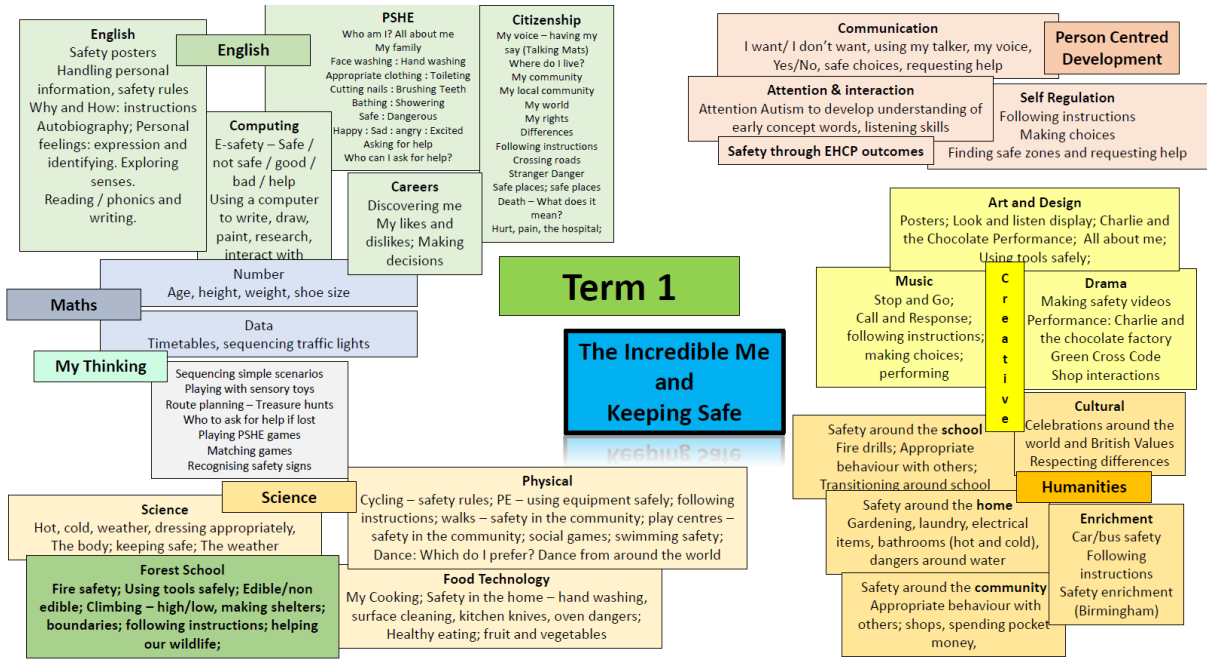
English
Safety posters
Handling personal information, safety rules
Why and How: instructions
Autobiography; Personal feelings: expression and identifying. Exploring senses.
Reading / phonics and writing.

English

PSHE
Who am I? All about me
My family
Face washing : Hand washing
Appropriate clothing : Toileting
Cutting nails : Brushing Teeth
Bathing : Showering
Safe : Dangerous
Happy : Sad : angry : Excited
Asking for help
Who can I ask for help?

Citizenship
My voice – having my say (Talking Mats)
Where do I live?
My community
My local community
My world
My rights
Differences
Following instructions
Crossing roads
Stranger Danger
Safe places; safe places
Death – What does it mean?
Hurt, pain, the hospital;

Computing
E-safety – Safe / not safe / good / bad / help
Using a computer to write, draw, paint, research, interact with

Careers
Discovering me
My likes and dislikes; Making decisions

Communication
I want/ I don't want, using my talker, my voice, Yes/No, safe choices, requesting help

Person Centred Development

Attention & interaction
Attention Autism to develop understanding of early concept words, listening skills

Self Regulation
Following instructions
Making choices
Finding safe zones and requesting help

Safety through EHCP outcomes

Number
Age, height, weight, shoe size

Maths

Data
Timetables, sequencing traffic lights

Term 1

My Thinking
Sequencing simple scenarios
Playing with sensory toys
Route planning – Treasure hunts
Who to ask for help if lost
Playing PSHE games
Matching games
Recognising safety signs

The Incredible Me and Keeping Safe

Art and Design
Posters; Look and listen display; Charlie and the Chocolate Performance; All about me; Using tools safely;

Creative

Music
Stop and Go;
Call and Response;
following instructions;
making choices;
performing

Drama
Making safety videos
Performance: Charlie and the chocolate factory
Green Cross Code
Shop interactions

Safety around the school
Fire drills; Appropriate behaviour with others;
Transitioning around school

Cultural
Celebrations around the world and British Values
Respecting differences

Humanities

Science
Hot, cold, weather, dressing appropriately,
The body; keeping safe; The weather

Science

Physical
Cycling – safety rules; PE – using equipment safely; following instructions; walks – safety in the community; play centres – safety in the community; social games; swimming safety; Dance: Which do I prefer? Dance from around the world

Safety around the home
Gardening, laundry, electrical items, bathrooms (hot and cold), dangers around water

Enrichment
Car/bus safety
Following instructions
Safety enrichment (Birmingham)

Forest School
Fire safety; Using tools safely; Edible/non edible; Climbing – high/low, making shelters; boundaries; following instructions; helping our wildlife;

Food Technology
My Cooking; Safety in the home – hand washing, surface cleaning, kitchen knives, oven dangers; Healthy eating; fruit and vegetables

Safety around the community
Appropriate behaviour with others; shops, spending pocket money,